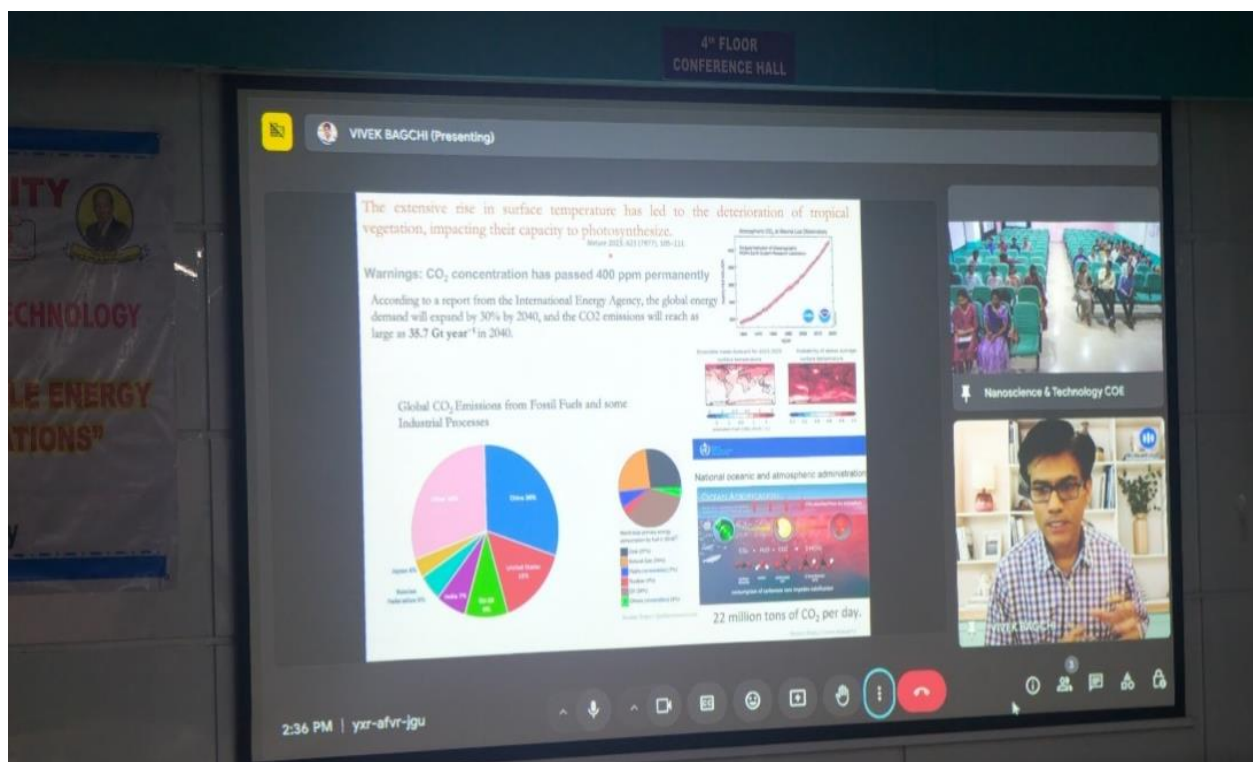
4th FLOOR
CONFERENCE HALL

ITY

CHNOLOGY

LE ENERGY

TIONS"

VIVEK BAGCHI (Presenting)

The extensive rise in surface temperature has led to the deterioration of tropical vegetation, impacting their capacity to photosynthesize.

Nature 2023, 622 (7977), 105-111.

Warnings: $CO_2$ concentration has passed 400 ppm permanently

According to a report from the International Energy Agency, the global energy demand will expand by 50% by 2040, and the CO2 emissions will reach as large as 35.7 Gt year$^{-1}$ in 2040.

Atmospheric $CO_2$ at Mauna Loa Observatory

Global $CO_2$ Emissions from Fossil Fuels and some Industrial Processes

Other

China 30%

United States 15%

EU-28 9%

India 7%

Russian Federation 5%

Japan 4%

National oceanic and atmospheric administration

Ocean Acidification

22 million tons of $CO_2$ per day.

Nanoscience & Technology COE

VIVEK BAGCHI

2:36 PM | yxr-afvr-jgu